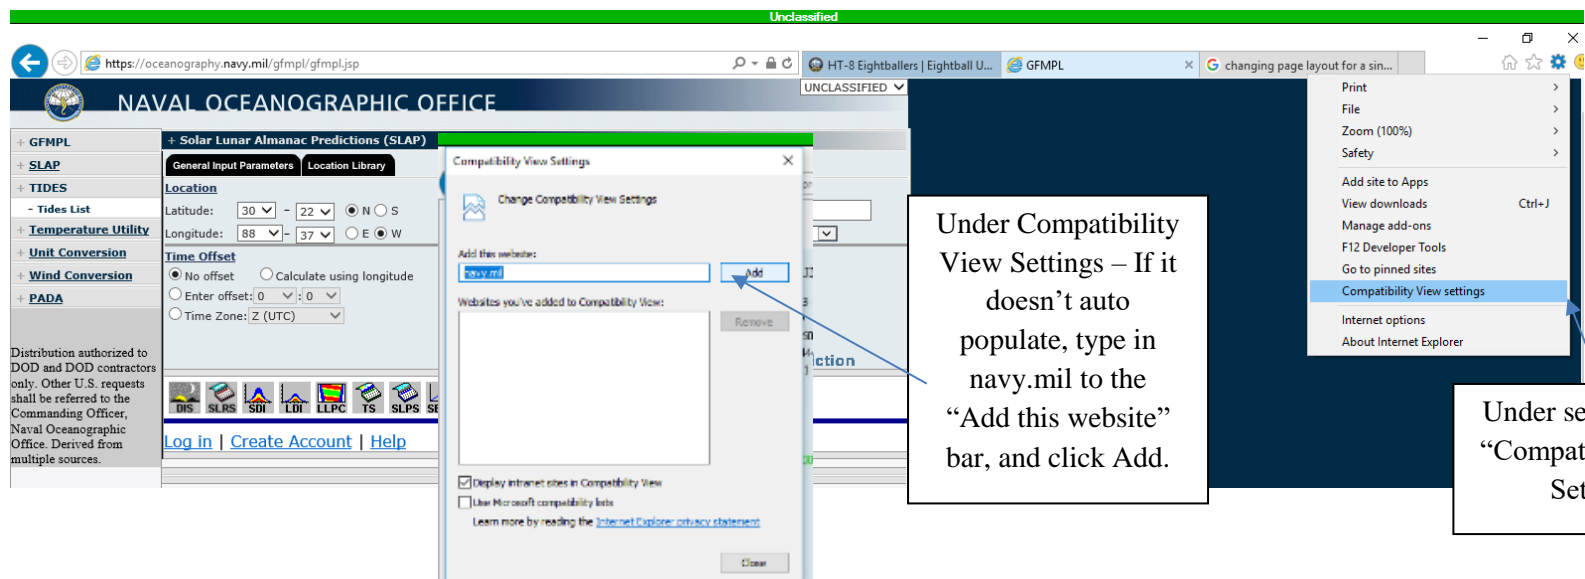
Unclassified

https://oceanography.navy.mil/gfmpl/gfmpl.jsp

HT-8 Eightballers | Eightball U... | GFMPL | changing page layout for a sin...

NAVAL OCEANOGRAPHIC OFFICE

UNCLASSIFIED

+ GFMPL
+ SLAP
+ TIDES
- Tides List
+ Temperature Utility
+ Unit Conversion
+ Wind Conversion
+ PADA

Distribution authorized to DOD and DOD contractors only. Other U.S. requests shall be referred to the Commanding Officer, Naval Oceanographic Office. Derived from multiple sources.

+ Solar Lunar Almanac Predictions (SLAP)

General Input Parameters | Location Library

Location
Latitude: 30 - 22 N S
Longitude: 88 - 37 E W

Time Offset
No offset Calculate using longitude
Enter offset: 0 : 0
Time Zone: Z (UTC)

DIS SLRS SDI LDI LLPC TS SLPS SE

Log in | Create Account | Help

ction

Compatibility View Settings

Change Compatibility View Settings

Add this website:
navy.mil
Add

Websites you've added to Compatibility View:

Remove

Display intranet sites in Compatibility View
Use Microsoft compatibility lists

Learn more by reading the Internet Explorer privacy statement

Close

Under Compatibility View Settings – If it doesn't auto populate, type in navy.mil to the "Add this website" bar, and click Add.

Print
File
Zoom (100%)
Safety
Add site to Apps
View downloads Ctrl+J
Manage add-ons
F12 Developer Tools
Go to pinned sites
Compatibility View settings
Internet options
About Internet Explorer

Under se
"Compat
Set